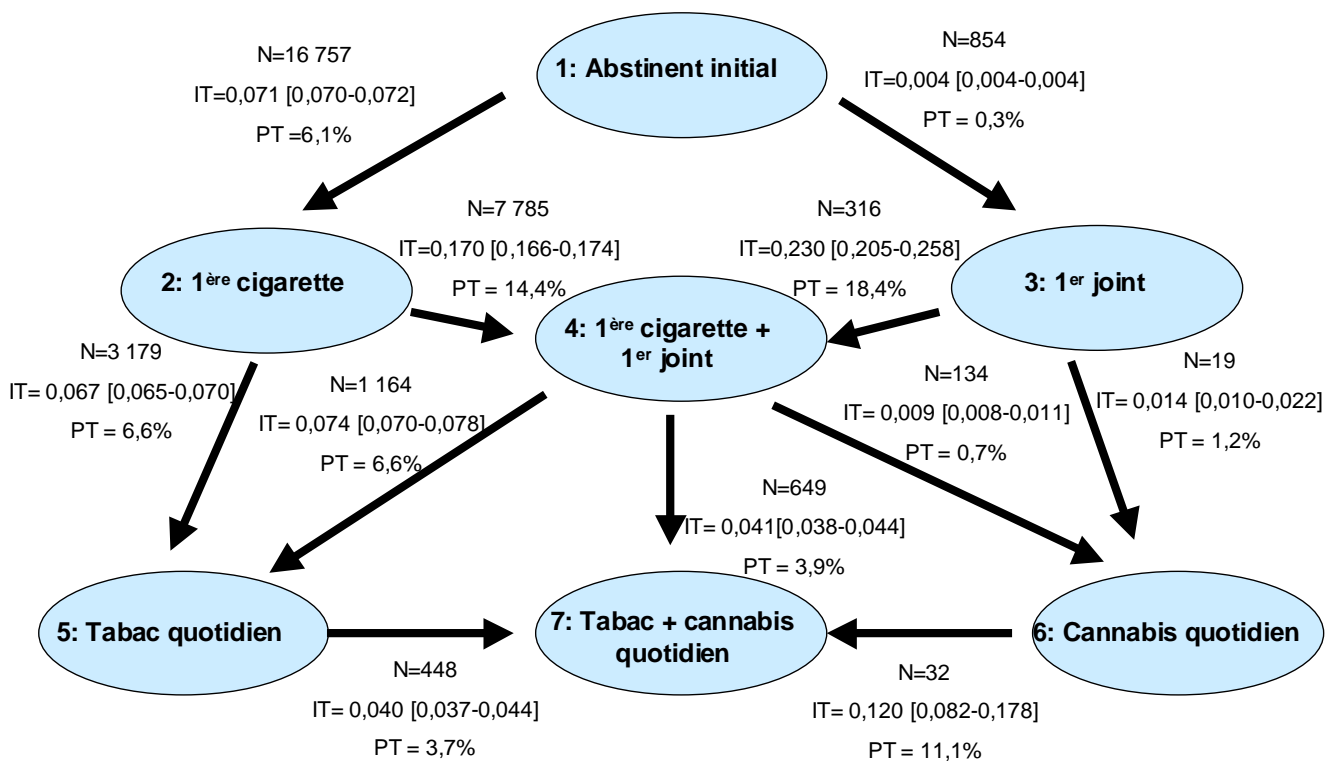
N=16 757
IT=0,071 [0,070-0,072]
PT =6,1%

1: Abstinent initial

N=854
IT=0,004 [0,004-0,004]
PT = 0,3%

N=7 785
IT=0,170 [0,166-0,174]
PT = 14,4%

N=316
IT=0,230 [0,205-0,258]
PT = 18,4%

2: 1$^{ère}$ cigarette

3: 1$^{er}$ joint

4: 1$^{ère}$ cigarette + 1$^{er}$ joint

N=3 179
IT= 0,067 [0,065-0,070]
PT = 6,6%

N=1 164
IT= 0,074 [0,070-0,078]
PT = 6,6%

N=134
IT= 0,009 [0,008-0,011]
PT = 0,7%

N=19
IT= 0,014 [0,010-0,022]
PT = 1,2%

N=649
IT= 0,041[0,038-0,044]
PT = 3,9%

5: Tabac quotidien

7: Tabac + cannabis quotidien

6: Cannabis quotidien

N=448
IT= 0,040 [0,037-0,044]
PT = 3,7%

N=32
IT= 0,120 [0,082-0,178]
PT = 11,1%